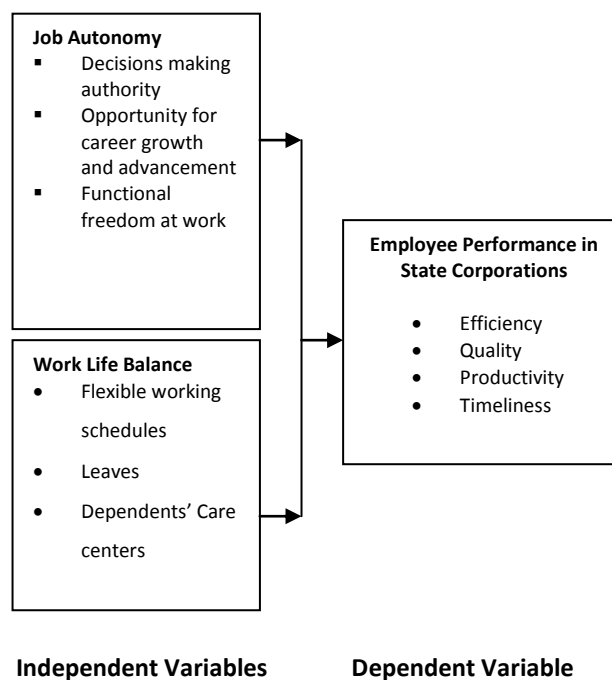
**Job Autonomy**
- Decisions making authority
- Opportunity for career growth and advancement
- Functional freedom at work

**Work Life Balance**
- Flexible working schedules
- Leaves
- Dependents' Care centers

**Employee Performance in State Corporations**
- Efficiency
- Quality
- Productivity
- Timeliness

**Independent Variables**

**Dependent Variable**